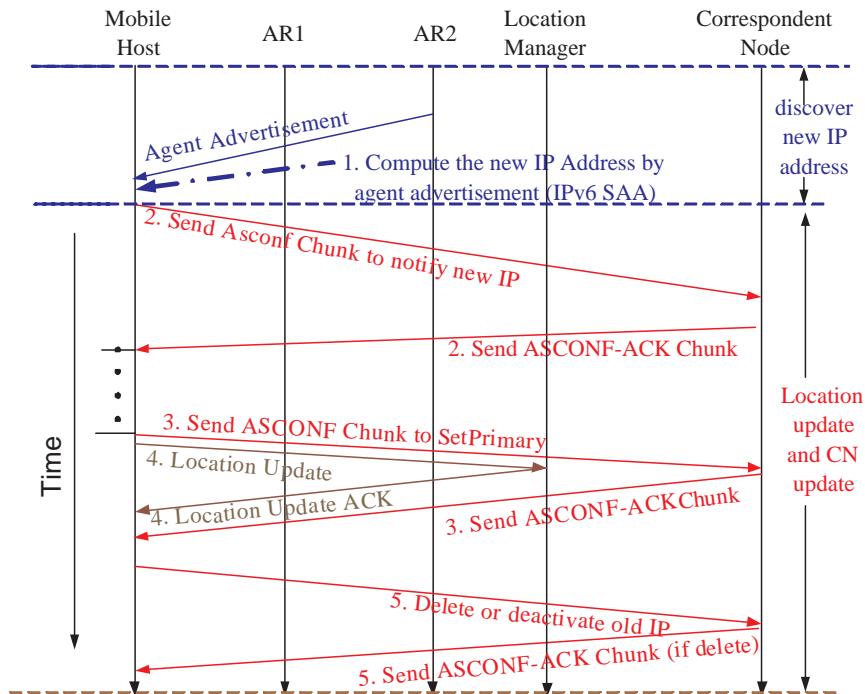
Mobile Host

AR1

AR2

Location Manager

Correspondent Node

discover new IP address

Agent Advertisement

1. Compute the new IP Address by agent advertisement (IPv6 SAA)

2. Send Asconf Chunk to notify new IP

2. Send ASCONF-ACK Chunk

Time

3. Send ASCONF Chunk to SetPrimary

4. Location Update

4. Location Update ACK

3. Send ASCONF-ACKChunk

Location update and CN update

5. Delete or deactivate old IP

5. Send ASCONF-ACK Chunk (if delete)